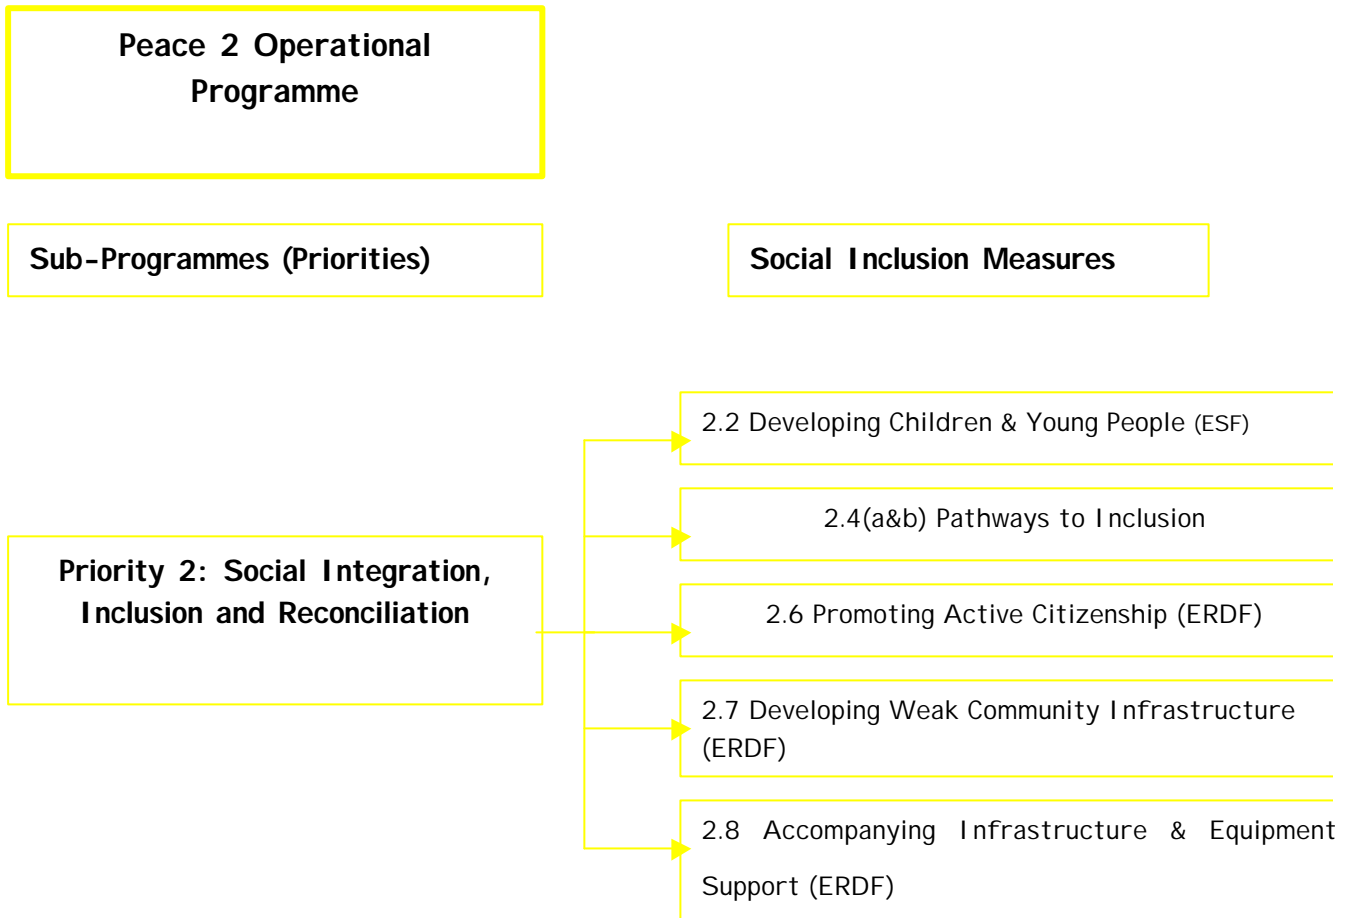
Peace 2 Operational Programme

Sub-Programmes (Priorities)

Social Inclusion Measures

2.2 Developing Children & Young People (ESF)

2.4(a&b) Pathways to Inclusion

Priority 2: Social Integration, Inclusion and Reconciliation

2.6 Promoting Active Citizenship (ERDF)

2.7 Developing Weak Community Infrastructure (ERDF)

2.8 Accompanying Infrastructure & Equipment Support (ERDF)